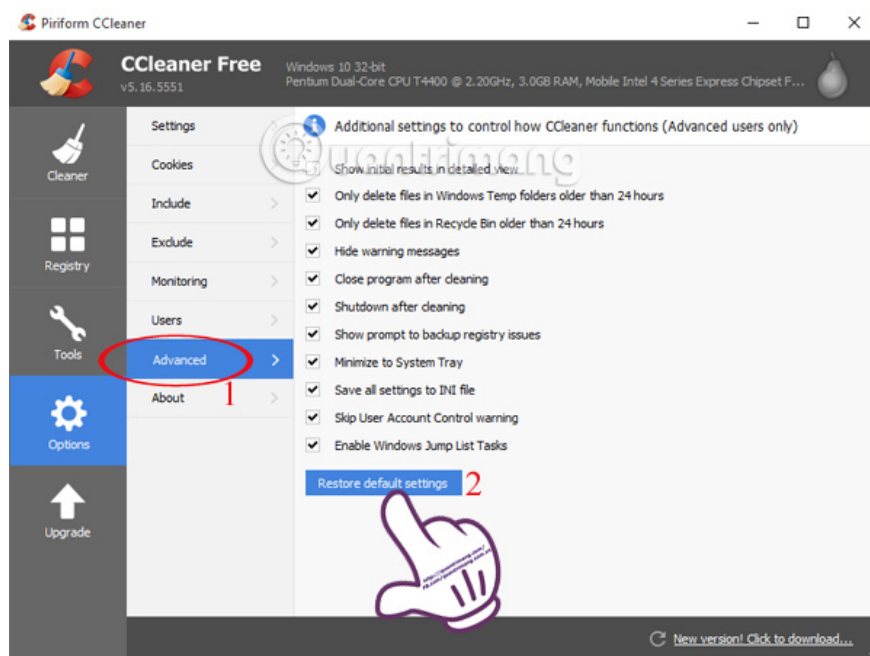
Piriform CCleaner

CCleaner Free
v5.16.5551
Windows 10 32-bit
Pentium Dual-Core CPU T4400 @ 2.20GHz, 3.0GB RAM, Mobile Intel 4 Series Express Chipset F...

Cleaner
Registry
Tools
Options
Upgrade

Settings
Cookies
Include
Exclude
Monitoring
Users
Advanced
About

1

Additional settings to control how CCleaner functions (Advanced users only)

Show initial results in detailed view
Only delete files in Windows Temp folders older than 24 hours
Only delete files in Recycle Bin older than 24 hours
Hide warning messages
Close program after cleaning
Shutdown after cleaning
Show prompt to backup registry issues
Minimize to System Tray
Save all settings to INI file
Skip User Account Control warning
Enable Windows Jump List Tasks

Restore default settings
2

quantrimang

New version! Click to download...